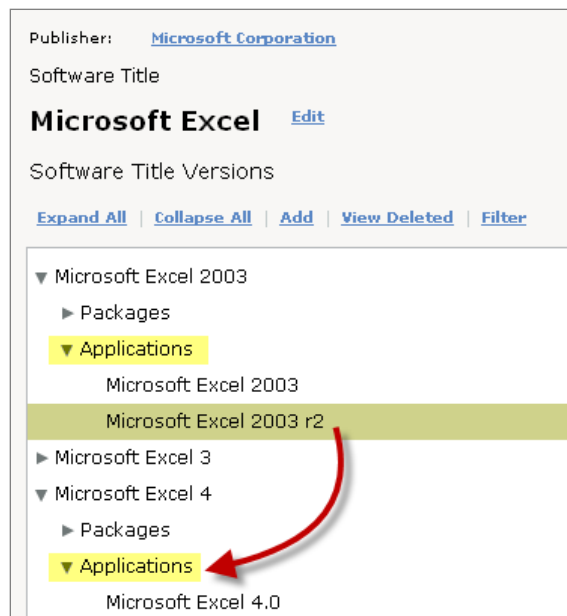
Publisher: Microsoft Corporation

Software Title

Microsoft Excel Edit

Software Title Versions

Expand All | Collapse All | Add | View Deleted | Filter

▼ Microsoft Excel 2003
► Packages
▼ Applications
Microsoft Excel 2003
Microsoft Excel 2003 r2
► Microsoft Excel 3
▼ Microsoft Excel 4
► Packages
▼ Applications
Microsoft Excel 4.0